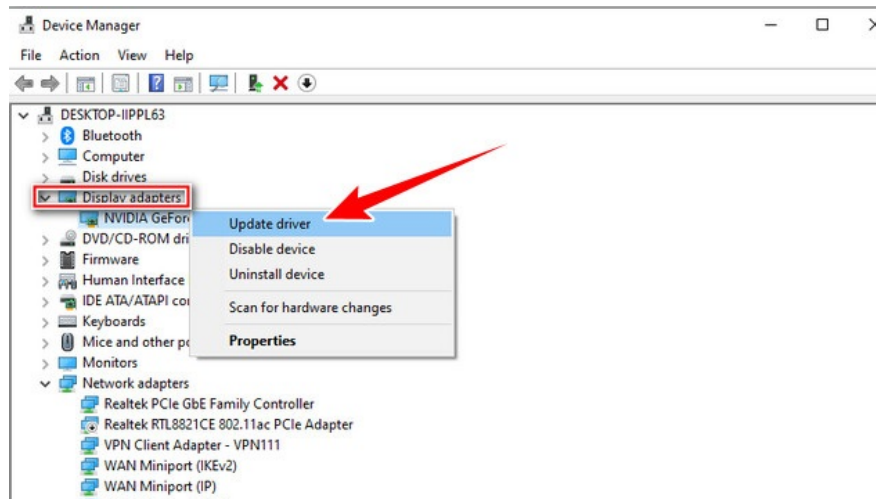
Device Manager

File Action View Help

DESKTOP-IIPPL63
Bluetooth
Computer
Disk drives
Display adapters
NVIDIA GeFor
DVD/CD-ROM dri
Firmware
Human Interface
IDE ATA/ATAPI co
Keyboards
Mice and other po
Monitors
Network adapters
Realtek PCIe GbE Family Controller
Realtek RTL8821CE 802.11ac PCIe Adapter
VPN Client Adapter - VPN111
WAN Miniport (IKEv2)
WAN Miniport (IP)

Update driver
Disable device
Uninstall device
Scan for hardware changes
Properties